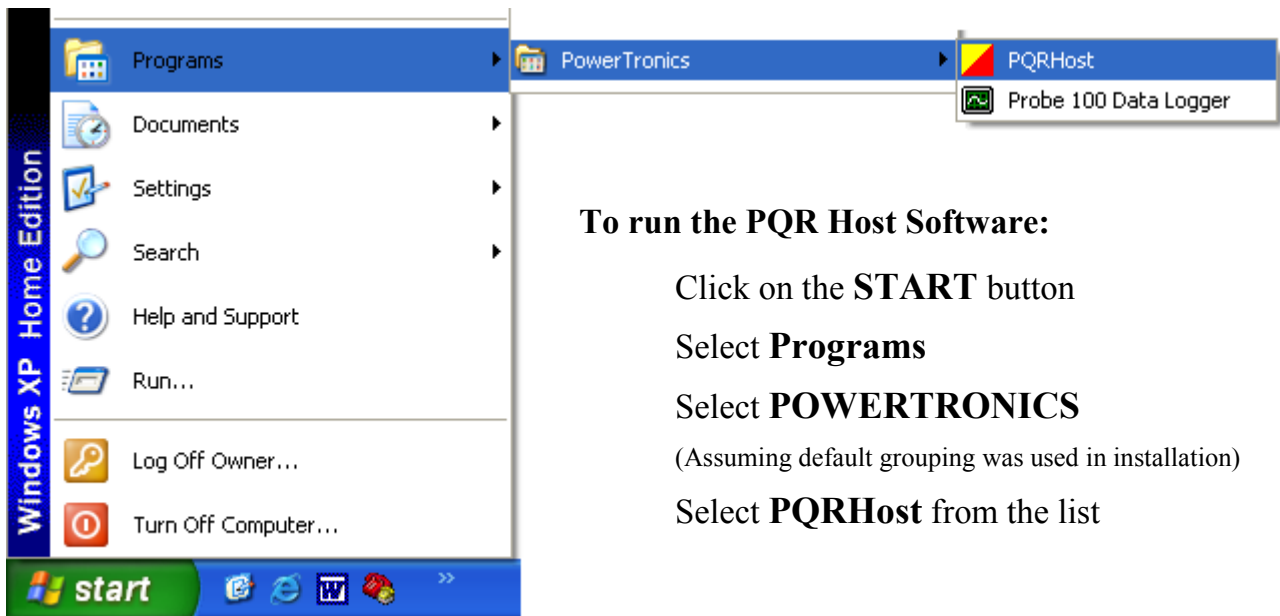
Windows XP Home Edition

Programs
Documents
Settings
Search
Help and Support
Run...
Log Off Owner...
Turn Off Computer...

start

PowerTronics

PQRHost
Probe 100 Data Logger

**To run the PQR Host Software:**

Click on the **START** button

Select **Programs**

Select **POWERTRONICS**

(Assuming default grouping was used in installation)

Select **PQRHost** from the list